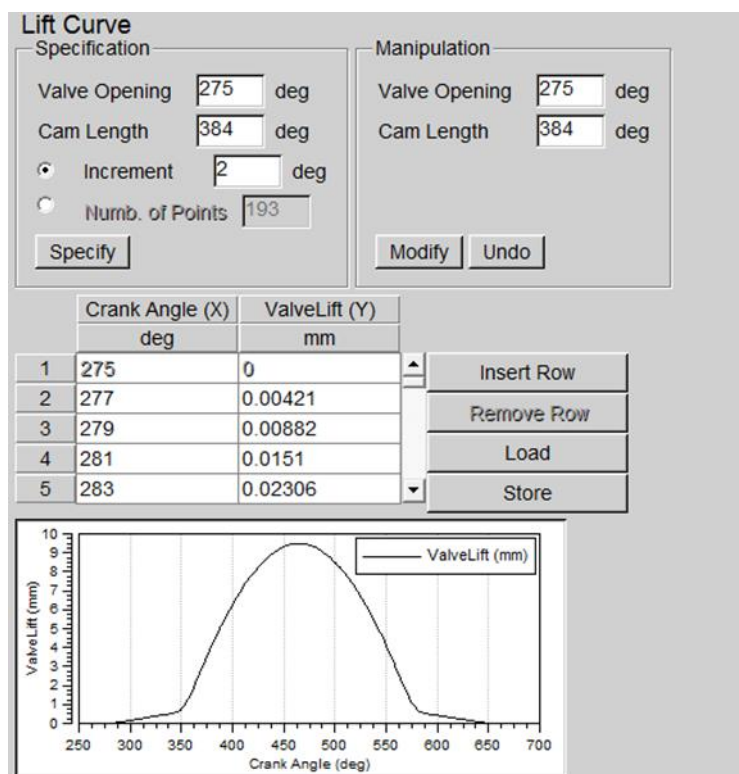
Lift Curve

Specification

Valve Opening 275 deg

Cam Length 384 deg

Increment 2 deg

Numb. of Points 193

Specify

Manipulation

Valve Opening 275 deg

Cam Length 384 deg

Modify Undo

| | Crank Angle (X) | ValveLift (Y) |
|---|---|---|
| | deg | mm |
| 1 | 275 | 0 |
| 2 | 277 | 0.00421 |
| 3 | 279 | 0.00882 |
| 4 | 281 | 0.0151 |
| 5 | 283 | 0.02306 |

Insert Row

Remove Row

Load

Store

ValveLift (mm)

ValveLift (mm)

0 1 2 3 4 5 6 7 8 9 10

250 300 350 400 450 500 550 600 650 700

Crank Angle (deg)